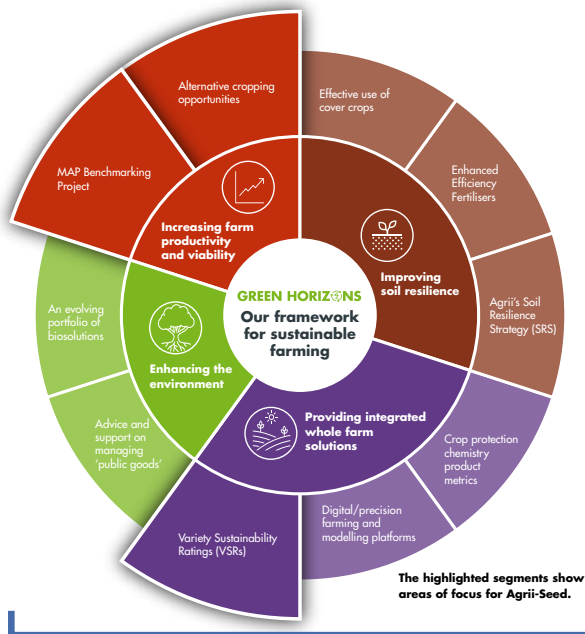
GREEN HORIZONS
Our framework for sustainable farming

Increasing farm productivity and viability

Alternative cropping opportunities

MAP Benchmarking Project

Improving soil resilience

Effective use of cover crops

Enhanced Efficiency Fertilisers

Agrii's Soil Resilience Strategy (SRS)

Providing integrated whole farm solutions

Crop protection chemistry product metrics

Digital/precision farming and modelling platforms

Variety Sustainability Ratings (VSRs)

Enhancing the environment

An evolving portfolio of biosolutions

Advice and support on managing 'public goods'

The highlighted segments show areas of focus for Agrii-Seed.